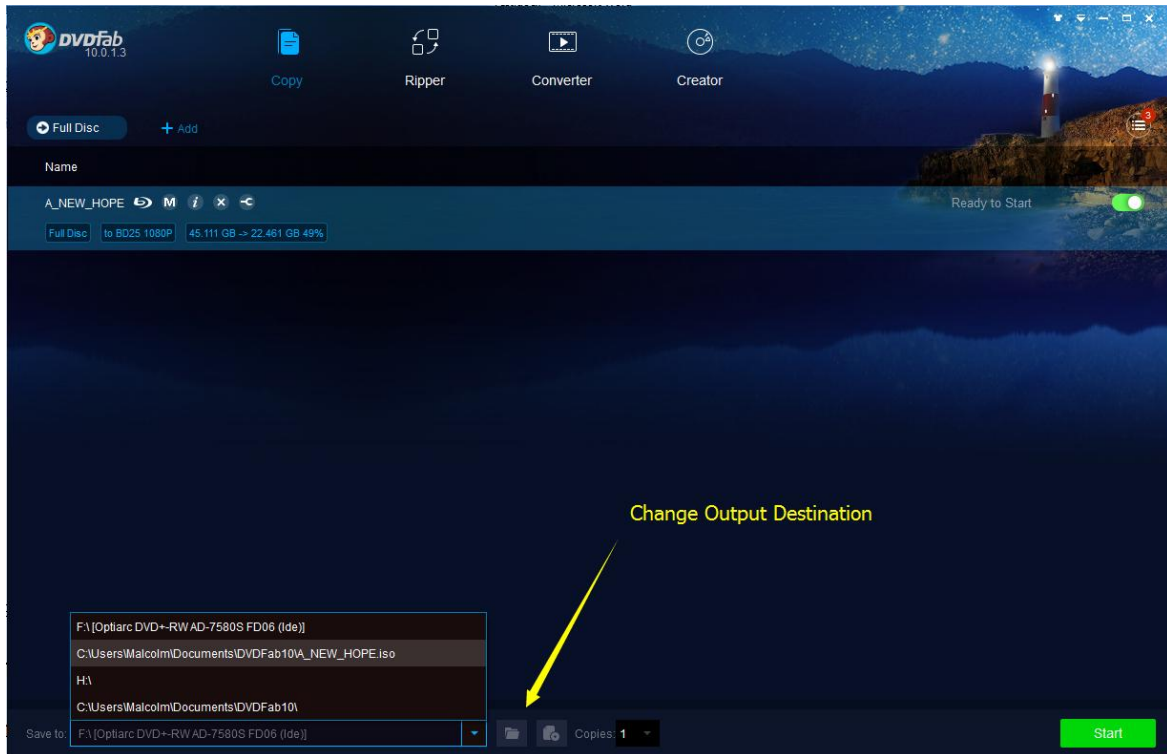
DVDFab 10.0.1.3

Copy
Ripper
Converter
Creator

Full Disc
+ Add

3

Name

A_NEW_HOPE
Ready to Start

Full Disc
to BD25 1080P
45.111 GB -> 22.461 GB 49%

Change Output Destination

F:\ [Optiarc DVD+-RW AD-7580S FD06 (Ide)]
C:\Users\Malcolm\Documents\DVDFab10\A_NEW_HOPE.iso
H:\
C:\Users\Malcolm\Documents\DVDFab10\

Save to: F:\ [Optiarc DVD+-RW AD-7580S FD06 (Ide)]
Copies: 1
Start